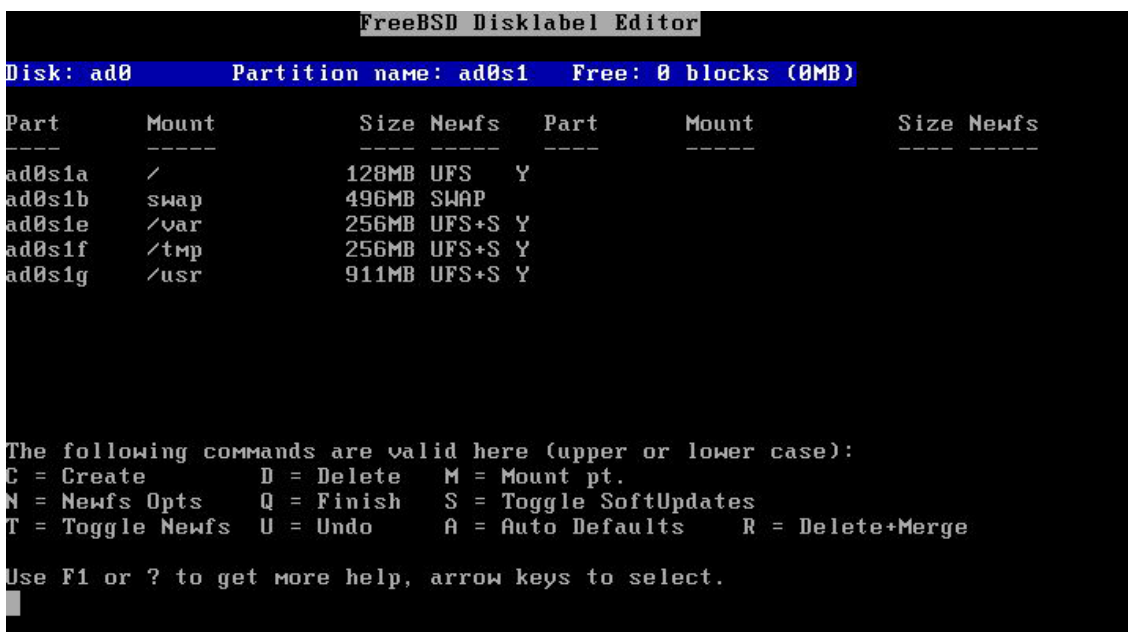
FreeBSD Disklabel Editor

Disk: ad0 Partition name: ad0s1 Free: 0 blocks (0MB)

| Part | Mount | Size | Newfs | | Part | Mount | Size | Newfs |
|---|---|---|---|---|---|---|---|---|
| ---- | ----- | ---- | ----- | | ---- | ----- | ---- | ----- |
| ad0s1a | / | 128MB | UFS | Y | | | | |
| ad0s1b | swap | 496MB | SWAP | | | | | |
| ad0s1e | /var | 256MB | UFS+S | Y | | | | |
| ad0s1f | /tmp | 256MB | UFS+S | Y | | | | |
| ad0s1g | /usr | 911MB | UFS+S | Y | | | | |

The following commands are valid here (upper or lower case):
C = Create D = Delete M = Mount pt.
N = Newfs Opts Q = Finish S = Toggle SoftUpdates
T = Toggle Newfs U = Undo A = Auto Defaults R = Delete+Merge

Use F1 or ? to get more help, arrow keys to select.